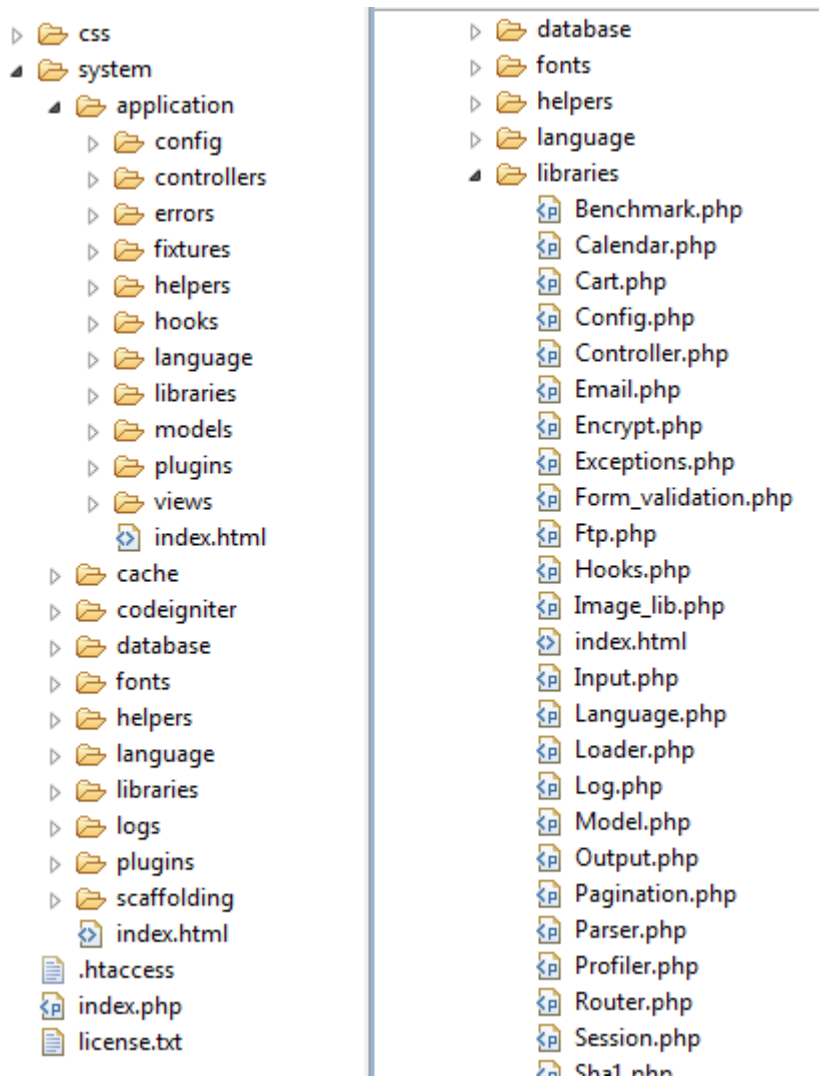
css
system
application
config
controllers
errors
fixtures
helpers
hooks
language
libraries
models
plugins
views
index.html
cache
codeigniter
database
fonts
helpers
language
libraries
logs
plugins
scaffolding
index.html
.htaccess
index.php
license.txt

database
fonts
helpers
language
libraries
Benchmark.php
Calendar.php
Cart.php
Config.php
Controller.php
Email.php
Encrypt.php
Exceptions.php
Form_validation.php
Ftp.php
Hooks.php
Image_lib.php
index.html
Input.php
Language.php
Loader.php
Log.php
Model.php
Output.php
Pagination.php
Parser.php
Profiler.php
Router.php
Session.php
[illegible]